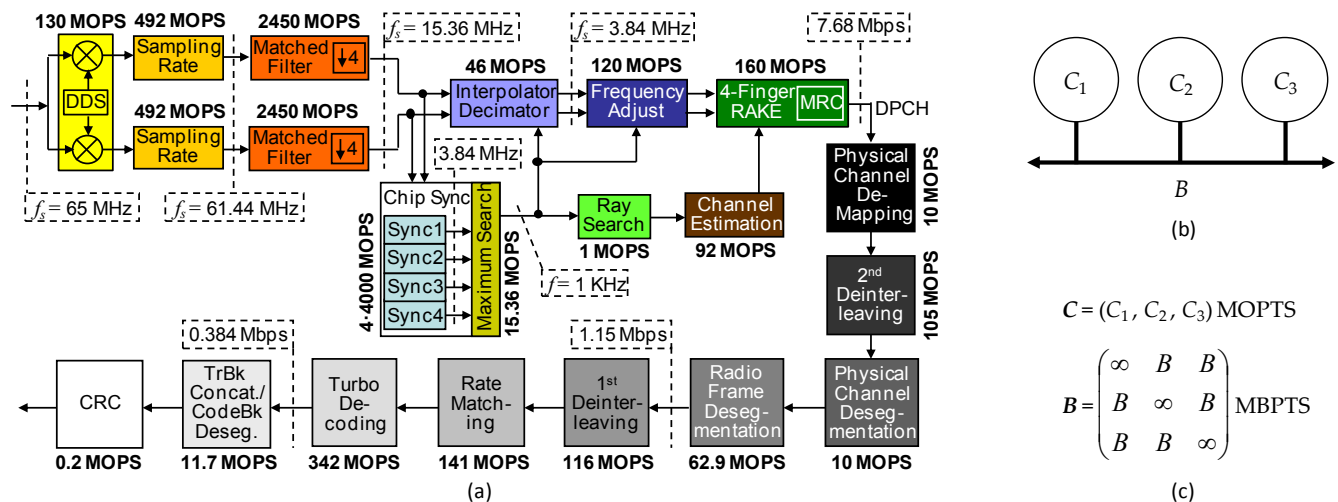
130 MOPS
492 MOPS
2450 MOPS
$f_s$ = 15.36 MHz
$f_s$ = 3.84 MHz
7.68 Mbps

Sampling Rate
Matched Filter ↓4
DDS
46 MOPS
Interpolator Decimator
120 MOPS
Frequency Adjust
160 MOPS
4-Finger RAKE
MRC
DPCH

492 MOPS
2450 MOPS
Sampling Rate
Matched Filter ↓4
3.84 MHz

$f_s$ = 65 MHz
$f_s$ = 61.44 MHz

Chip Sync
Sync1
Sync2
Sync3
Sync4
Maximum Search
4·4000 MOPS
15.36 MOPS
$f$ = 1 KHz

Ray Search
1 MOPS
Channel Estimation
92 MOPS

Physical Channel De-Mapping
10 MOPS
2nd Deinter-leaving
105 MOPS

0.384 Mbps
1.15 Mbps

CRC
TrBk Concat./ CodeBk Deseg.
Turbo De-coding
Rate Matching
1st Deinter-leaving
Radio Frame Deseg-mentation
Physical Channel Deseg-mentation

0.2 MOPS
11.7 MOPS
342 MOPS
141 MOPS
116 MOPS
62.9 MOPS
10 MOPS

(a)

$C_1$
$C_2$
$C_3$
$B$
(b)

$\boldsymbol{C} = (C_1, C_2, C_3)$ MOPTS

$\boldsymbol{B} = \begin{pmatrix} \infty & B & B \\ B & \infty & B \\ B & B & \infty \end{pmatrix}$ MBPTS

(c)